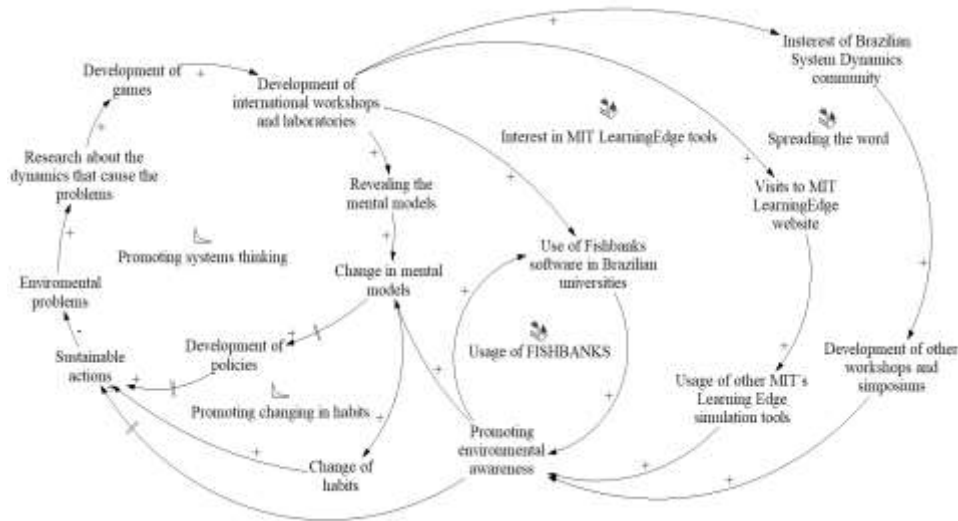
Development of games

Development of international workshops and laboratories

Insterest of Brazilian System Dynamics community

Interest in MIT LearningEdge tools

Spreading the word

Research about the dynamics that cause the problems

Revealing the mental models

Visits to MIT LearningEdge website

Promoting systems thinking

Change in mental models

Use of Fishbanks software in Brazilian universities

Enviromental problems

Sustainable actions

Development of policies

Usage of FISHBANKS

Development of other workshops and simposiums

Promoting changing in habits

Usage of other MIT's Learning Edge simulation tools

Promoting environmental awareness

Change of habits

+
+
+
+
+
+
+
+
+
+
+
+
+
+
+
+
+
+
+
-